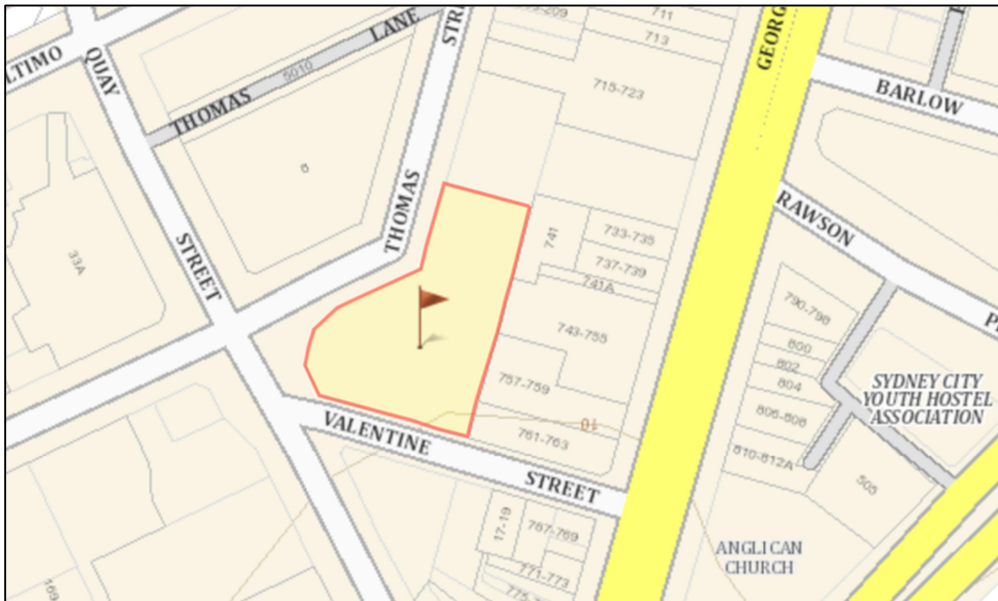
ULTIMO
QUAY
THOMAS
5010
LANE
STR
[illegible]-209
711
713
715-723
GEORG
BARLOW
6
33A
THOMAS
STREET
741
733-735
737-739
741A
743-755
RAWSON
790-798
800
802
804
806-808
810-812A
P
SYDNEY CITY YOUTH HOSTEL ASSOCIATION
757-759
01
761-763
VALENTINE
STREET
505
17-19
767-769
771-773
775
169
ANGLICAN CHURCH